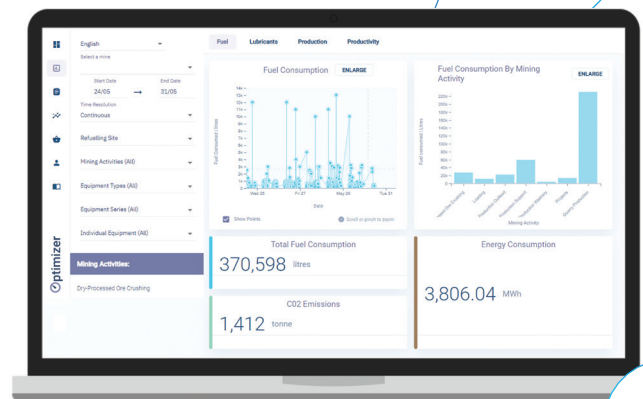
English
Select a mine
Start Date
24/05
End Date
31/05
Time Resolution
Continuous
Refuelling Site
Mining Activities (All)
Equipment Types (All)
Equipment Series (All)
Individual Equipment (All)
Mining Activities:
Dry-Processed Ore Crushing
Optimizer

Fuel
Lubricants
Production
Productivity

Fuel Consumption
ENLARGE
Fuel Consumed / Litres
14k
13k
12k
11k
10k
9k
8k
7k
6k
5k
4k
3k
2k
1k
0
Wed 25
Fri 27
May 29
Tue 31
Date
Show Points
Scroll on graph to zoom

Fuel Consumption By Mining Activity
ENLARGE
Fuel Consumed / Litres
220k
200k
180k
160k
140k
120k
100k
80k
60k
40k
20k
0
Mining Activity

Total Fuel Consumption
370,598 litres

Energy Consumption
3,806.04 MWh

C02 Emissions
1,412 tonne